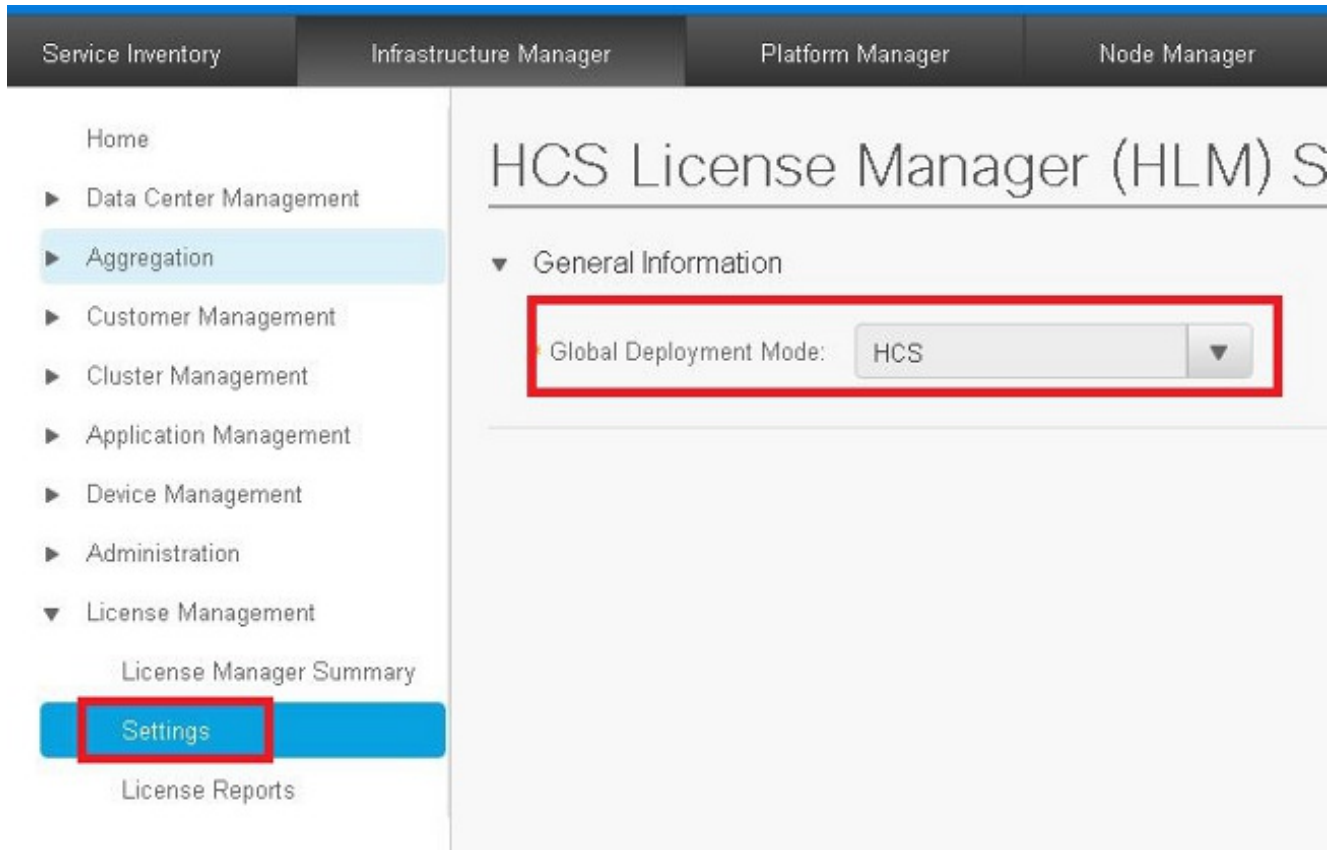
Service Inventory | Infrastructure Manager | Platform Manager | Node Manager

Home
Data Center Management
Aggregation
Customer Management
Cluster Management
Application Management
Device Management
Administration
License Management
License Manager Summary
Settings
License Reports

HCS License Manager (HLM) S

General Information

Global Deployment Mode: HCS